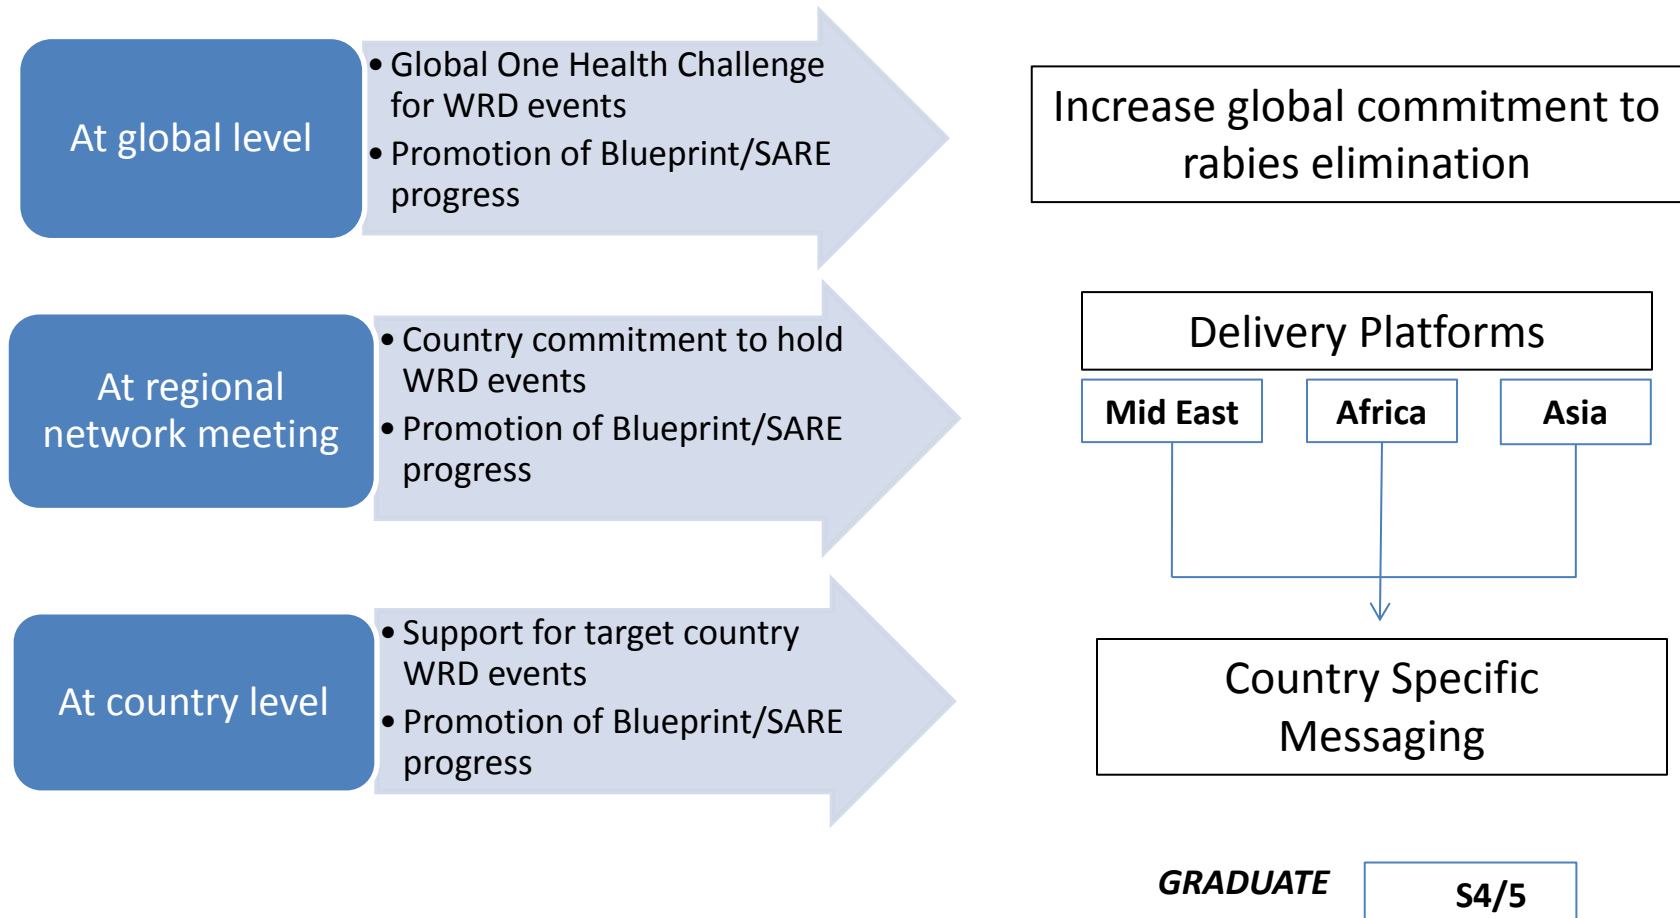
At global level

• Global One Health Challenge for WRD events
• Promotion of Blueprint/SARE progress

Increase global commitment to rabies elimination

At regional network meeting

• Country commitment to hold WRD events
• Promotion of Blueprint/SARE progress

Delivery Platforms

Mid East

Africa

Asia

At country level

• Support for target country WRD events
• Promotion of Blueprint/SARE progress

Country Specific Messaging

GRADUATE

S4/5